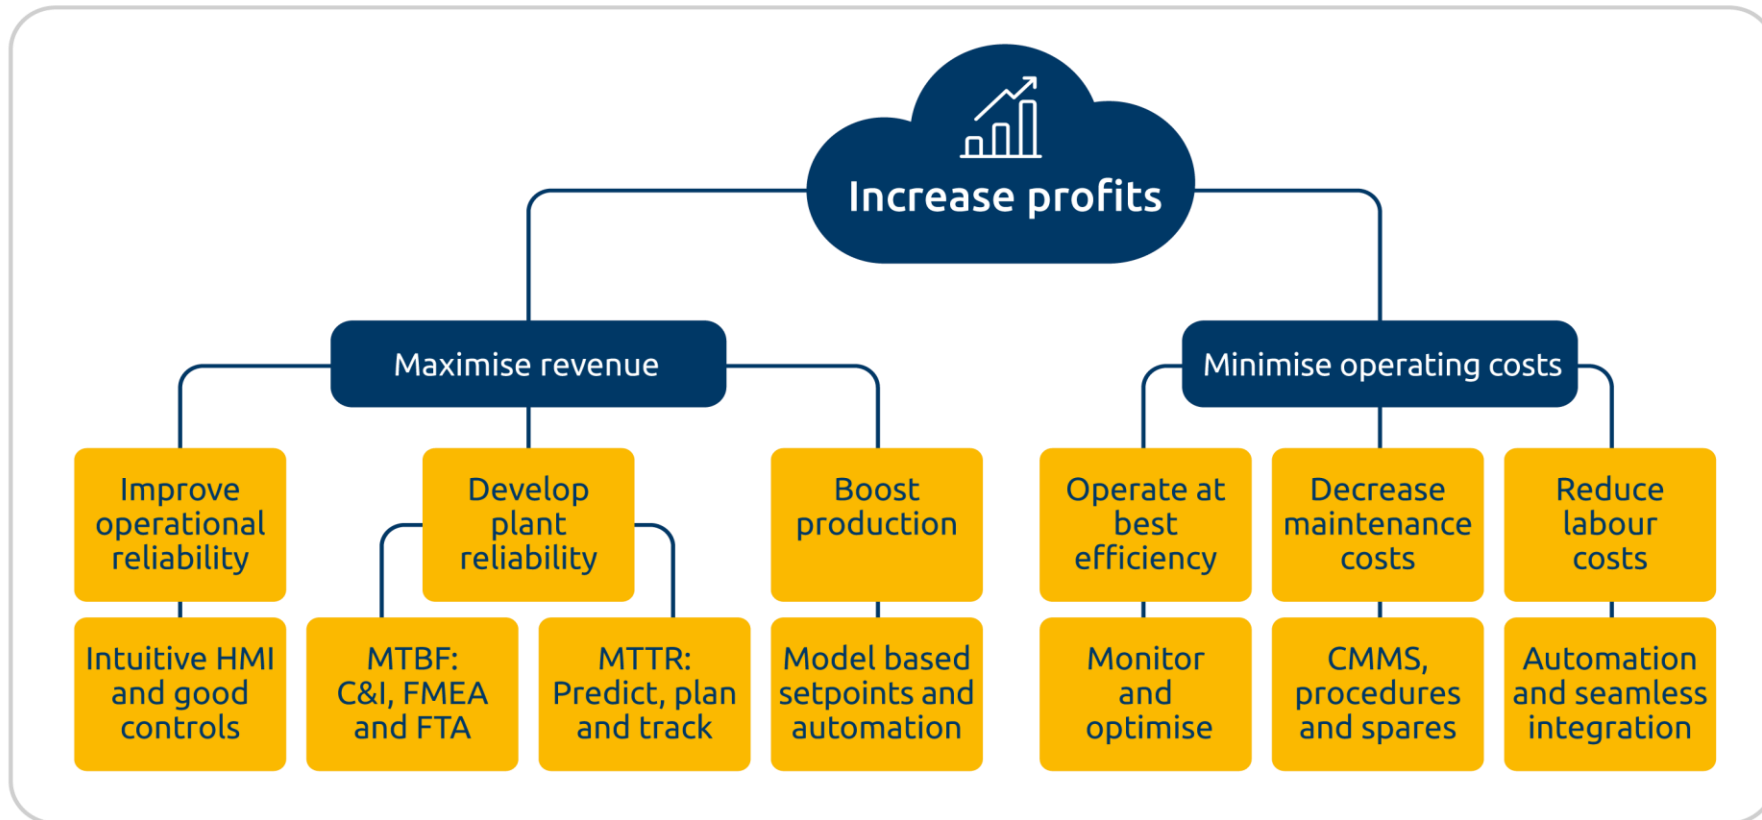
Increase profits

Maximise revenue

Minimise operating costs

Improve operational reliability

Develop plant reliability

Boost production

Operate at best efficiency

Decrease maintenance costs

Reduce labour costs

Intuitive HMI and good controls

MTBF: C&I, FMEA and FTA

MTTR: Predict, plan and track

Model based setpoints and automation

Monitor and optimise

CMMS, procedures and spares

Automation and seamless integration